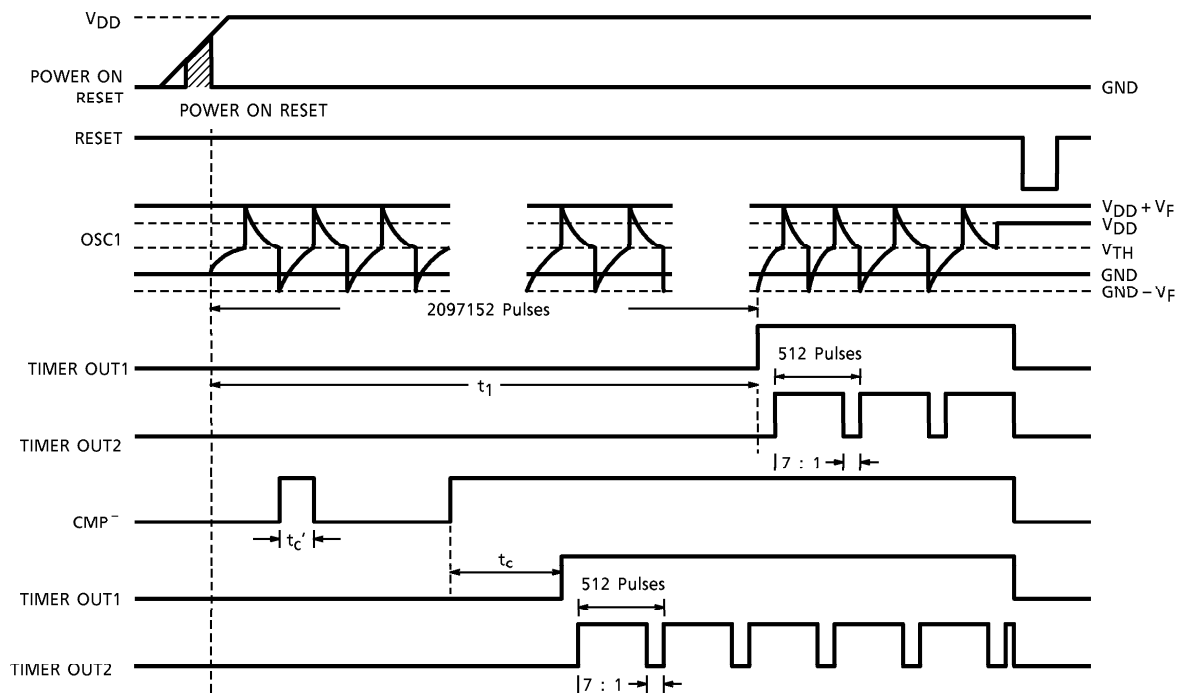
$V_{DD}$

POWER ON RESET

GND

POWER ON RESET

RESET

OSC1

$V_{DD} + V_F$
$V_{DD}$
$V_{TH}$
GND
$GND - V_F$

2097152 Pulses

TIMER OUT1

512 Pulses

$t_1$

TIMER OUT2

7 : 1

$CMP^-$

$t_c'$

$t_c$

TIMER OUT1

512 Pulses

TIMER OUT2

7 : 1